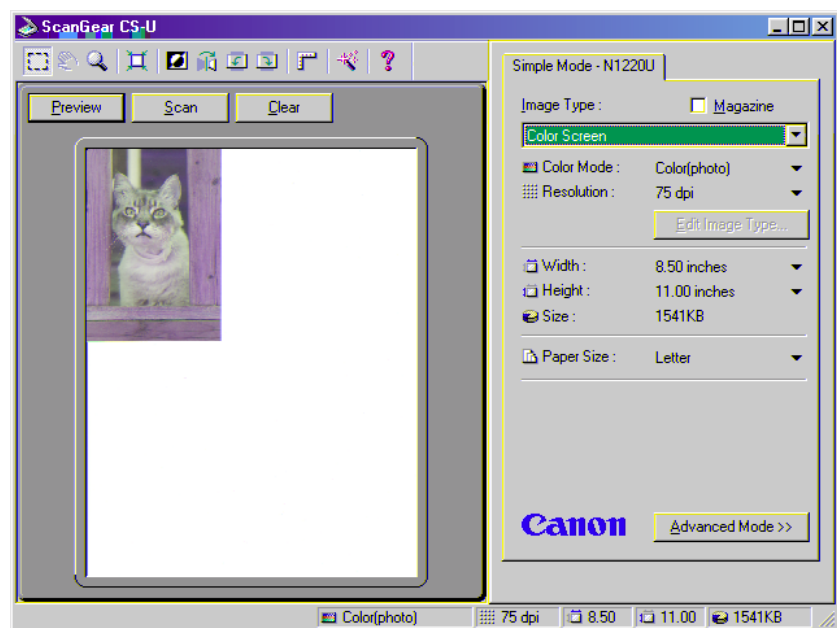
ScanGear CS-U

Preview Scan Clear

Simple Mode - N1220U

Image Type : Magazine

Color Screen

Color Mode : Color(photo)

Resolution : 75 dpi

Edit Image Type...

Width : 8.50 inches

Height : 11.00 inches

Size : 1541KB

Paper Size : Letter

Canon

Advanced Mode >>

Color(photo) 75 dpi 8.50 11.00 1541KB